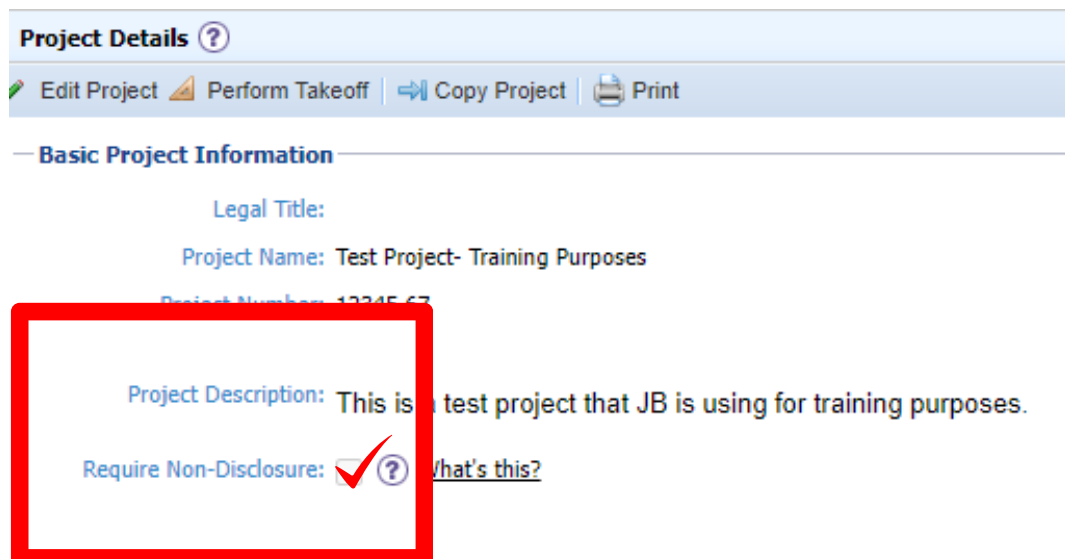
Project Details ?

Edit Project | Perform Takeoff | Copy Project | Print

Basic Project Information

Legal Title:

Project Name: Test Project- Training Purposes

Project Number: 12345-67

Project Description: This is a test project that JB is using for training purposes.

Require Non-Disclosure: ? What's this?